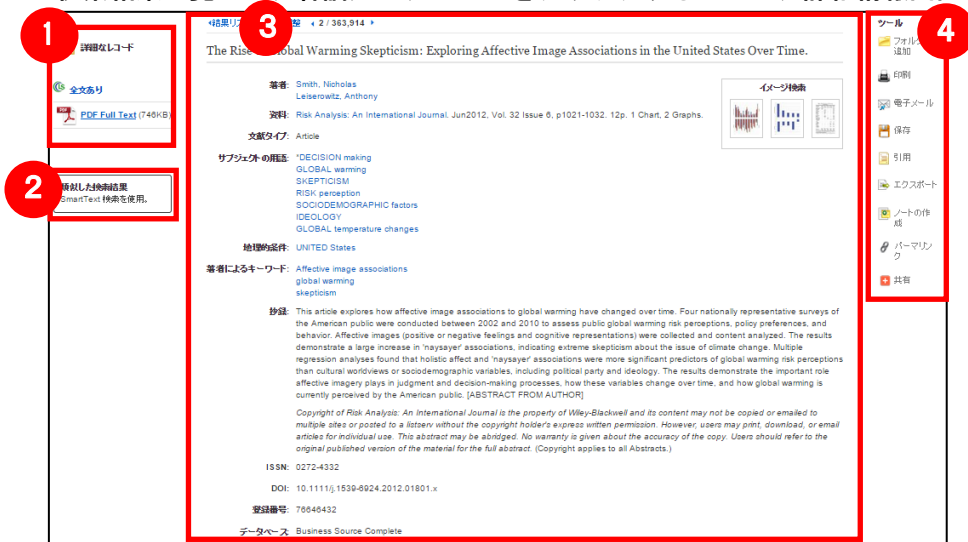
1

詳細なレコード

全文あり

PDF Full Text (746KB)

2

類似した検索結果
SmartText 検索を使用。

3

結果リ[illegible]　◂ 2 / 363,914 ▸

The Rise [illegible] Global Warming Skepticism: Exploring Affective Image Associations in the United States Over Time.

イメージ検索

著者: Smith, Nicholas
Leiserowitz, Anthony

資料: Risk Analysis: An International Journal. Jun2012, Vol. 32 Issue 6, p1021-1032. 12p. 1 Chart, 2 Graphs.

文献タイプ: Article

サブジェクトの用語: *DECISION making
GLOBAL warming
SKEPTICISM
RISK perception
SOCIODEMOGRAPHIC factors
IDEOLOGY
GLOBAL temperature changes

地理的条件: UNITED States

著者によるキーワード: Affective image associations
global warming
skepticism

抄録: This article explores how affective image associations to global warming have changed over time. Four nationally representative surveys of the American public were conducted between 2002 and 2010 to assess public global warming risk perceptions, policy preferences, and behavior. Affective images (positive or negative feelings and cognitive representations) were collected and content analyzed. The results demonstrate a large increase in 'naysayer' associations, indicating extreme skepticism about the issue of climate change. Multiple regression analyses found that holistic affect and 'naysayer' associations were more significant predictors of global warming risk perceptions than cultural worldviews or sociodemographic variables, including political party and ideology. The results demonstrate the important role affective imagery plays in judgment and decision-making processes, how these variables change over time, and how global warming is currently perceived by the American public. [ABSTRACT FROM AUTHOR]

Copyright of Risk Analysis: An International Journal is the property of Wiley-Blackwell and its content may not be copied or emailed to multiple sites or posted to a listserv without the copyright holder's express written permission. However, users may print, download, or email articles for individual use. This abstract may be abridged. No warranty is given about the accuracy of the copy. Users should refer to the original published version of the material for the full abstract. (Copyright applies to all Abstracts.)

ISSN: 0272-4332

DOI: 10.1111/j.1539-6924.2012.01801.x

登録番号: 76646432

データベース: Business Source Complete

4

ツール
フォルダ追加
印刷
電子メール
保存
引用
エクスポート
ノートの作成
パーマリンク
共有